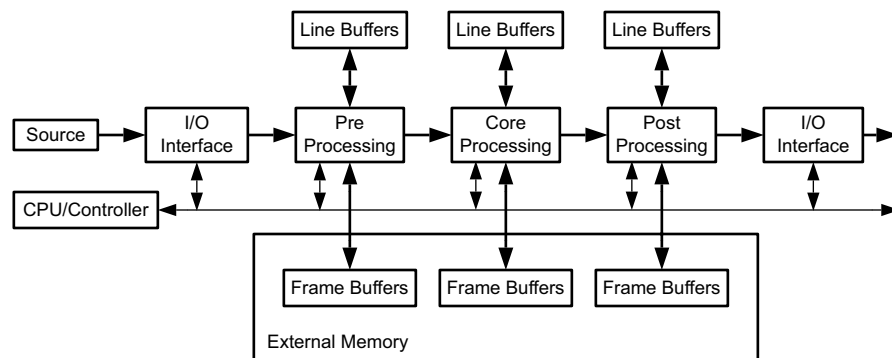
Line Buffers

Line Buffers

Line Buffers

Source

I/O Interface

Pre Processing

Core Processing

Post Processing

I/O Interface

CPU/Controller

Frame Buffers

Frame Buffers

Frame Buffers

External Memory